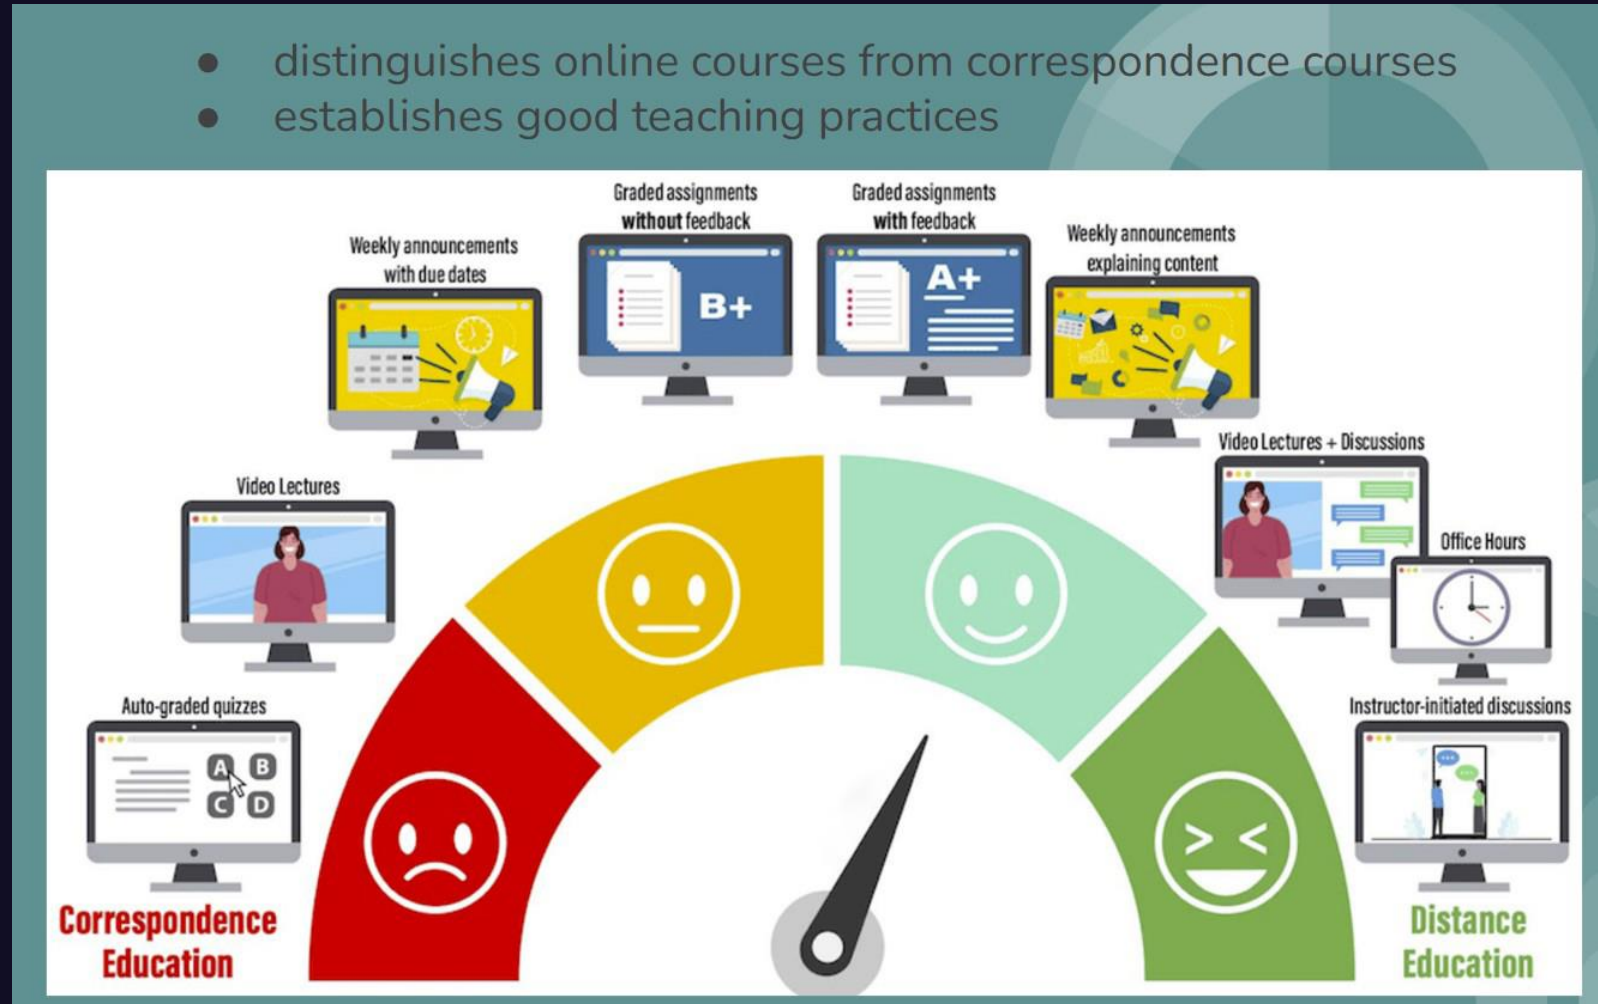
- distinguishes online courses from correspondence courses
- establishes good teaching practices

Weekly announcements with due dates

Graded assignments without feedback

B+

Graded assignments with feedback

A+

Weekly announcements explaining content

Video Lectures

Video Lectures + Discussions

Office Hours

Auto-graded quizzes

A B C D

Instructor-initiated discussions

Correspondence Education

Distance Education